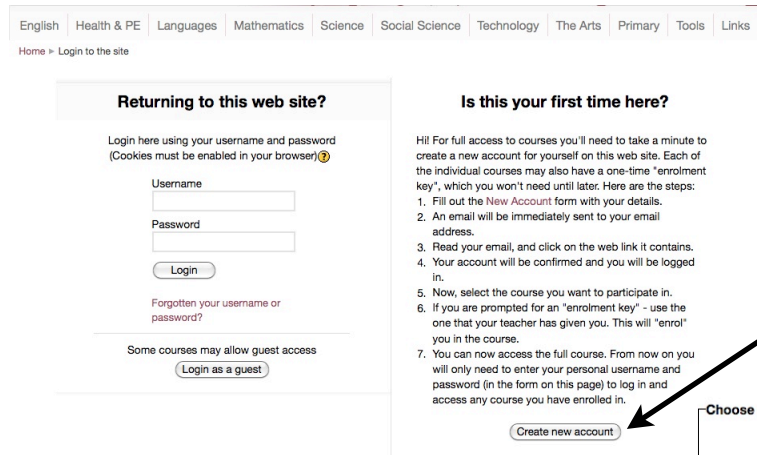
English | Health & PE | Languages | Mathematics | Science | Social Science | Technology | The Arts | Primary | Tools | Links

Home ► Login to the site

Returning to this web site?

Login here using your username and password (Cookies must be enabled in your browser)?

Username

Password

Login

Forgotten your username or password?

Some courses may allow guest access

Login as a guest

Is this your first time here?

Hi! For full access to courses you'll need to take a minute to create a new account for yourself on this web site. Each of the individual courses may also have a one-time "enrolment key", which you won't need until later. Here are the steps:

1. Fill out the New Account form with your details.
2. An email will be immediately sent to your email address.
3. Read your email, and click on the web link it contains.
4. Your account will be confirmed and you will be logged in.
5. Now, select the course you want to participate in.
6. If you are prompted for an "enrolment key" - use the one that your teacher has given you. This will "enrol" you in the course.
7. You can now access the full course. From now on you will only need to enter your personal username and password (in the form on this page) to log in and access any course you have enrolled in.

Create new account

Choose